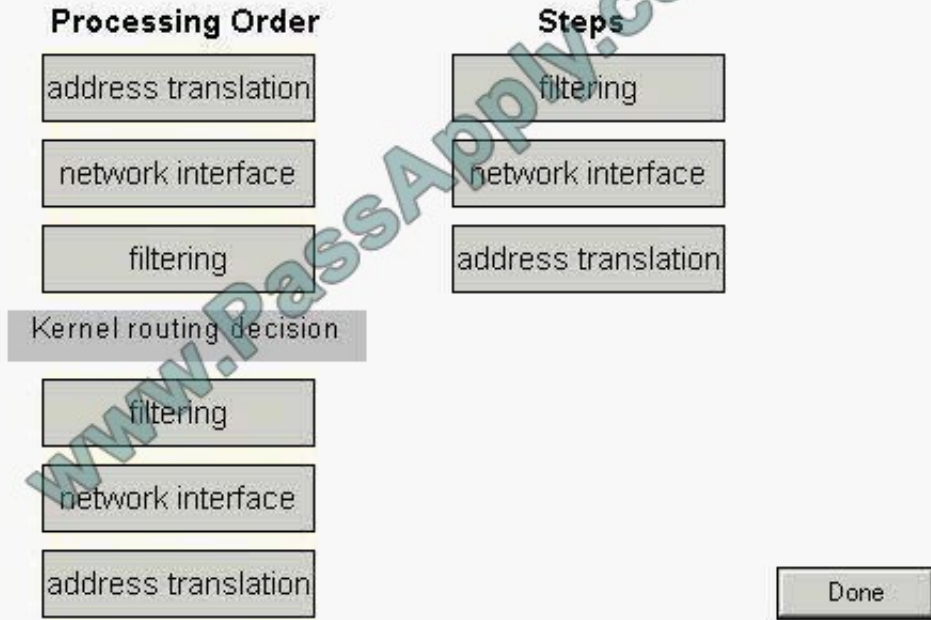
Processing Order

address translation

network interface

filtering

Kernel routing decision

filtering

network interface

address translation

Steps

filtering

network interface

address translation

Done

www.PassApply.co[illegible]